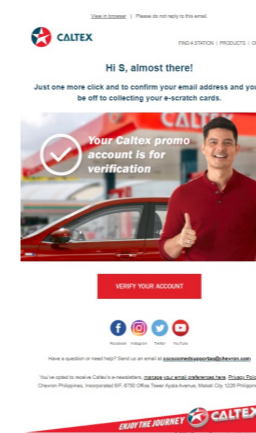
View in browser | Please do not reply to this email

CALTEX

FIND A STATION | PRODUCTS | C

Hi S, almost there!

Just one more click and to confirm your email address and you be off to collecting your e-scratch cards.

Your Caltex promo account is for verification

VERIFY YOUR ACCOUNT

Facebook Instagram Twitter YouTube

Have a question or need help? Send us an email at socsomediasupportph@chevron.com

You've opted to receive Caltex's e-newsletters, manage your email preference here. Privacy Polic
Chevron Philippines, Incorporated 6/F, 6750 Office Tower Ayala Avenue, Makati City 1226 Philippin

ENJOY THE JOURNEY CALTEX